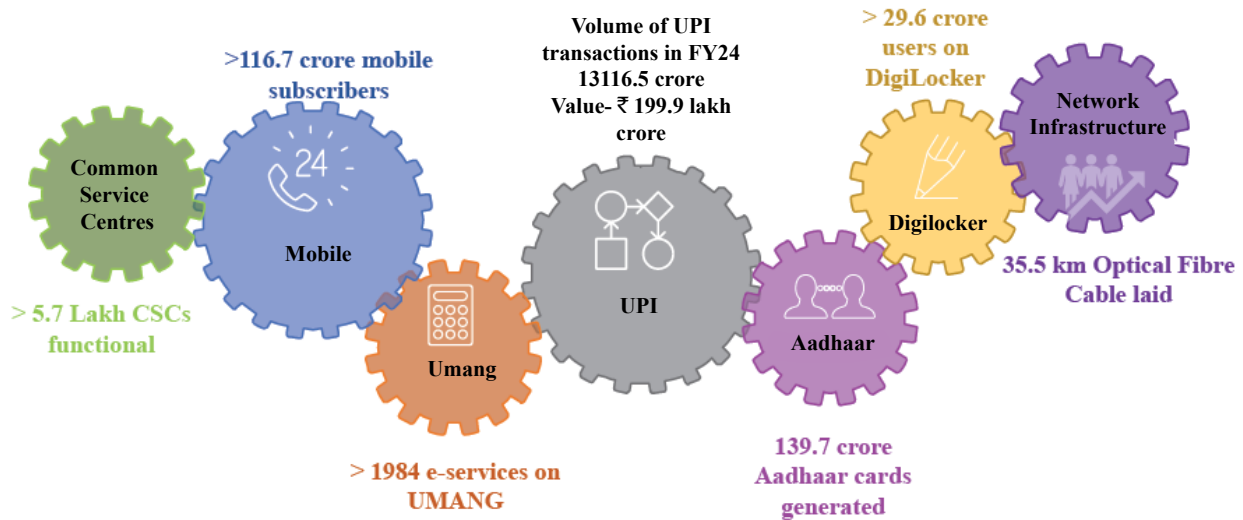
Common Service Centres

> 5.7 Lakh CSCs functional

>116.7 crore mobile subscribers

24

Mobile

Umang

> 1984 e-services on UMANG

Volume of UPI transactions in FY24 13116.5 crore Value- ₹ 199.9 lakh crore

UPI

Aadhaar

139.7 crore Aadhaar cards generated

> 29.6 crore users on DigiLocker

Digilocker

Network Infrastructure

35.5 km Optical Fibre Cable laid